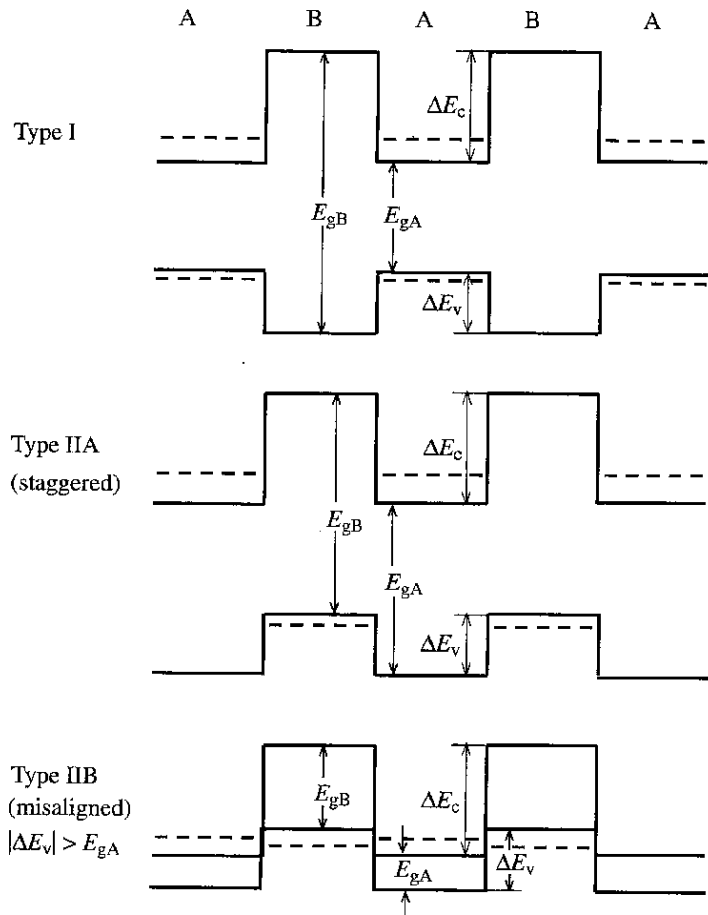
A B A B A

Type I

$\Delta E_c$

$E_{gB}$

$E_{gA}$

$\Delta E_v$

Type IIA (staggered)

$\Delta E_c$

$E_{gB}$

$E_{gA}$

$\Delta E_v$

Type IIB (misaligned) $|\Delta E_v| > E_{gA}$

$E_{gB}$

$\Delta E_c$

$E_{gA}$

$\Delta E_v$